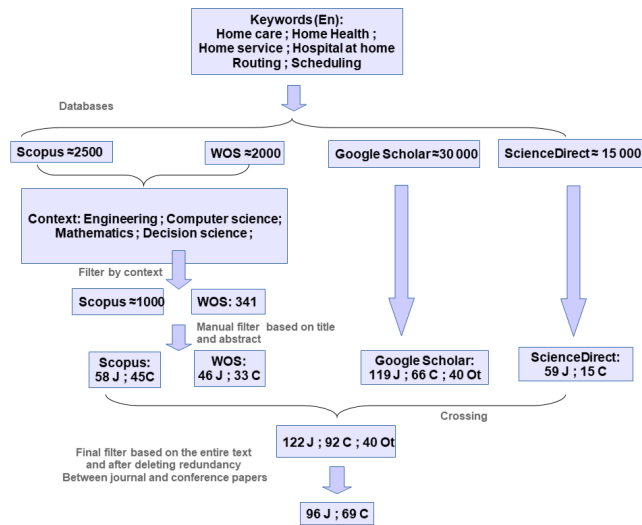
Keywords (En):
Home care ; Home Health ;
Home service ; Hospital at home
Routing ; Scheduling

Databases

Scopus ≈2500

WOS ≈2000

Google Scholar ≈30 000

ScienceDirect ≈ 15 000

Context: Engineering ; Computer science; Mathematics ; Decision science ;

Filter by context

Scopus ≈1000

WOS: 341

Manual filter based on title and abstract

Scopus: 58 J ; 45C

WOS: 46 J ; 33 C

Google Scholar: 119 J ; 66 C ; 40 Ot

ScienceDirect: 59 J ; 15 C

Crossing

122 J ; 92 C ; 40 Ot

Final filter based on the entire text and after deleting redundancy Between journal and conference papers

96 J ; 69 C